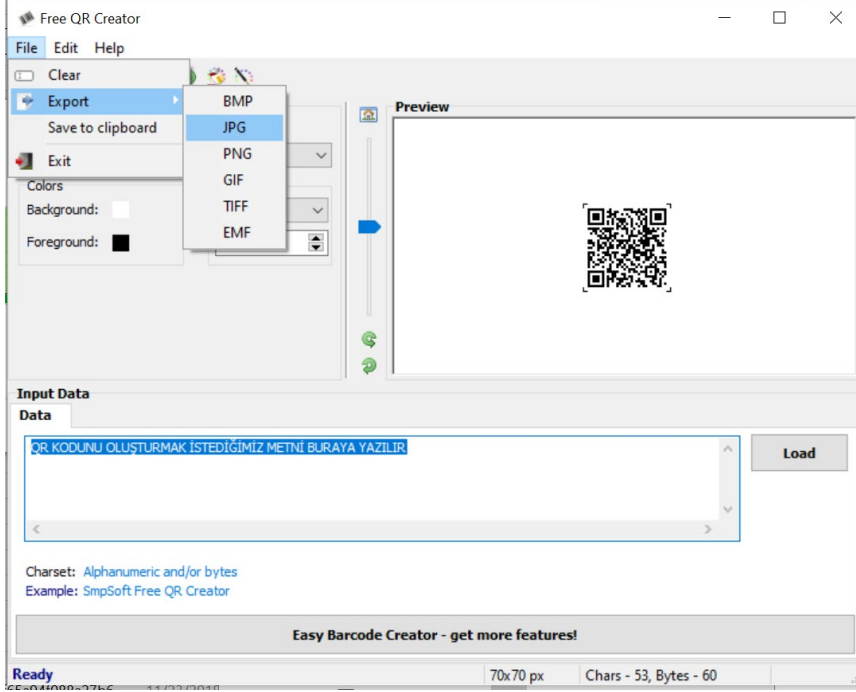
Free QR Creator

File Edit Help

Clear
Export
Save to clipboard
Exit

BMP
JPG
PNG
GIF
TIFF
EMF

Preview

Colors
Background:
Foreground:

Input Data
Data

QR KODUNU OLUŞTURMAK İSTEDİĞİMİZ METNİ BURAYA YAZILIR

Load

Charset: Alphanumeric and/or bytes
Example: SmpSoft Free QR Creator

Easy Barcode Creator - get more features!

Ready
70x70 px
Chars - 53, Bytes - 60